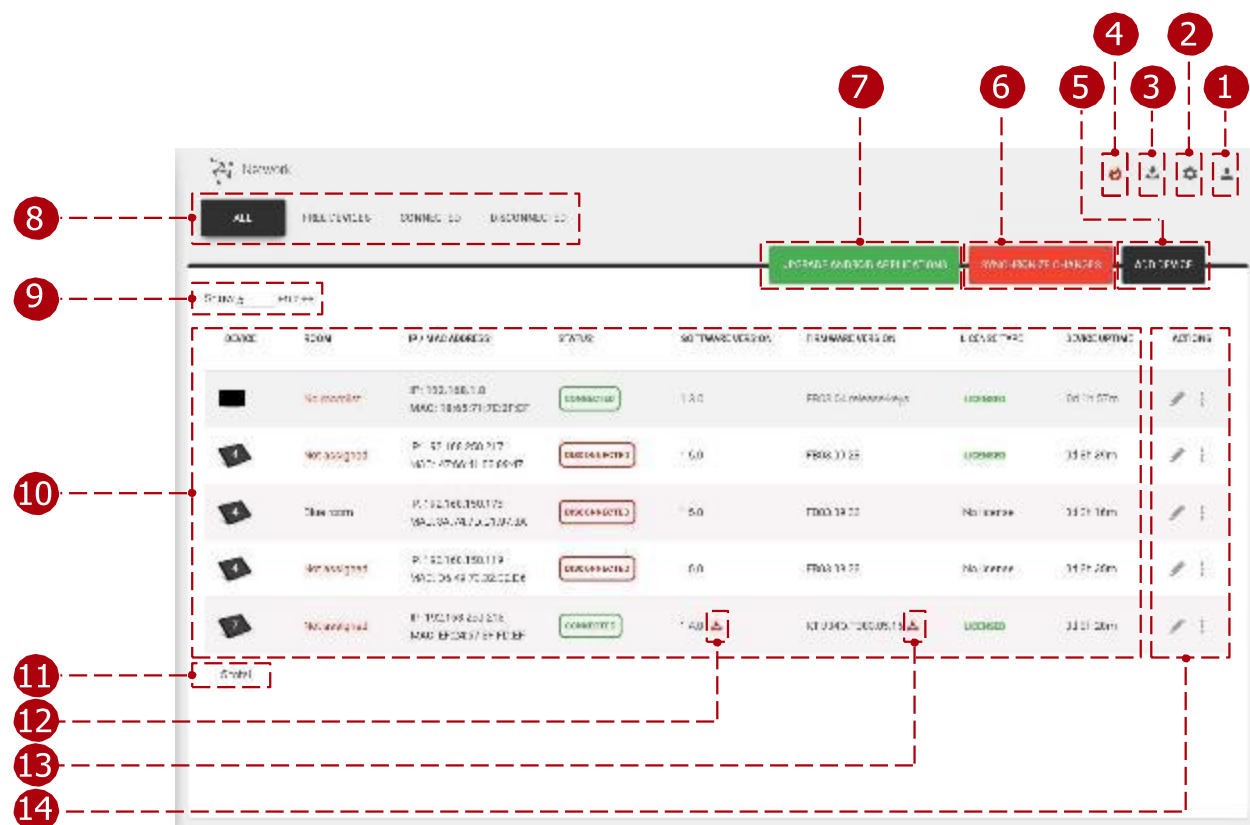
7
6
5
4
3
2
1

Network

8
ALL
FREE DEVICES
CONNECTED
DISCONNECTED

UPGRADE ANDROID APPLICATIONS
SYNCHRONIZE CHANGES
ADD DEVICE

9
Show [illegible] entries

10

| DEVICE | ROOM | IP / MAC ADDRESS | STATUS | SOFTWARE VERSION | FIRMWARE VERSION | LICENSE TYPE | CONNECTION TIME | ACTIONS |
|---|---|---|---|---|---|---|---|---|
| | Not assigned | IP: 192.168.1.0 MAC: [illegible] | CONNECTED | 1.3.0 | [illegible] | LICENSED | 0d 1h 57m | |
| | Not assigned | IP: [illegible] MAC: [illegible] | DISCONNECTED | 1.5.0 | FB03.10.23 | LICENSED | 3d 5h 28m | |
| | Blue room | IP: 192.168.150.175 MAC: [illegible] | DISCONNECTED | 1.5.0 | FB03.10.23 | No license | 3d 2h 16m | |
| | Not assigned | IP: 192.168.150.119 MAC: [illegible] | DISCONNECTED | 1.5.0 | FB03.10.23 | No license | 3d 2h 26m | |
| | Not assigned | IP: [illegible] MAC: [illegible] | CONNECTED | 1.4.0 | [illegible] | LICENSED | 3d 2h 28m | |

11
Total

12
13
14